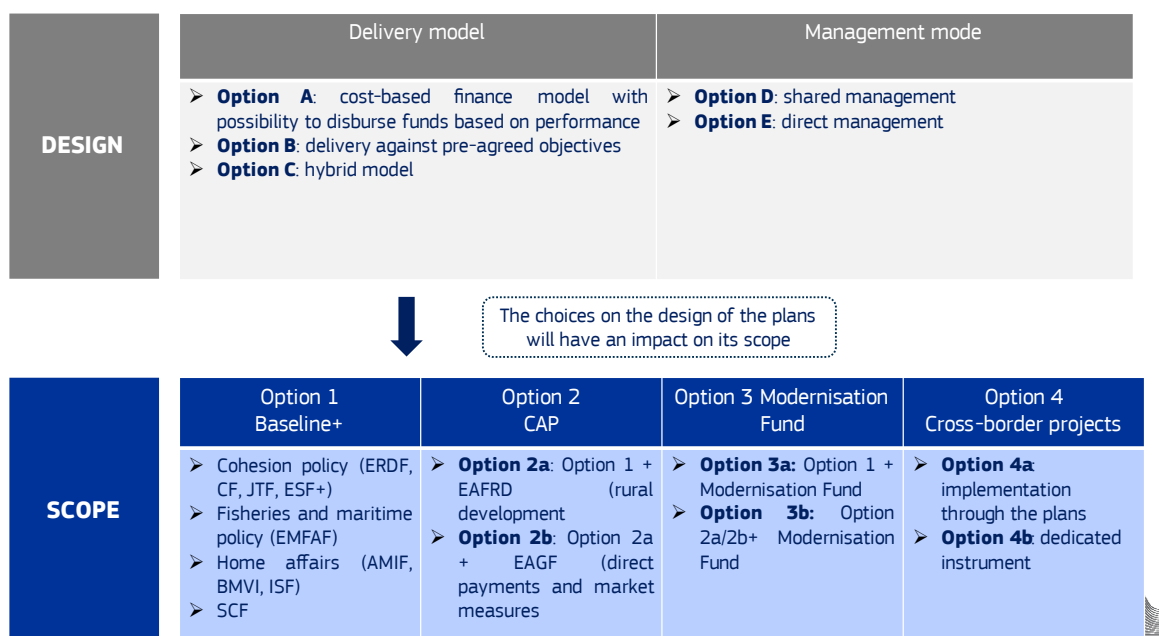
DESIGN

| Delivery model | Management mode |
|---|---|
| ➢ **Option A**: cost-based finance model with possibility to disburse funds based on performance ➢ **Option B**: delivery against pre-agreed objectives ➢ **Option C**: hybrid model | ➢ **Option D**: shared management ➢ **Option E**: direct management |

The choices on the design of the plans will have an impact on its scope

SCOPE

| Option 1 Baseline+ | Option 2 CAP | Option 3 Modernisation Fund | Option 4 Cross-border projects |
|---|---|---|---|
| ➢ Cohesion policy (ERDF, CF, JTF, ESF+) ➢ Fisheries and maritime policy (EMFAF) ➢ Home affairs (AMIF, BMVI, ISF) ➢ SCF | ➢ **Option 2a**: Option 1 + EAFRD (rural development ➢ **Option 2b**: Option 2a + EAGF (direct payments and market measures | ➢ **Option 3a:** Option 1 + Modernisation Fund ➢ **Option 3b:** Option 2a/2b+ Modernisation Fund | ➢ **Option 4a**: implementation through the plans ➢ **Option 4b**: dedicated instrument |